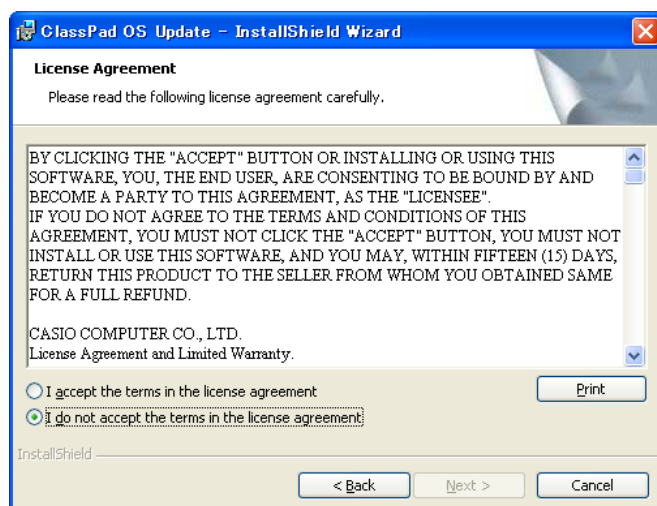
ClassPad OS Update - InstallShield Wizard

License Agreement

Please read the following license agreement carefully.

BY CLICKING THE "ACCEPT" BUTTON OR INSTALLING OR USING THIS SOFTWARE, YOU, THE END USER, ARE CONSENTING TO BE BOUND BY AND BECOME A PARTY TO THIS AGREEMENT, AS THE "LICENSEE".
IF YOU DO NOT AGREE TO THE TERMS AND CONDITIONS OF THIS AGREEMENT, YOU MUST NOT CLICK THE "ACCEPT" BUTTON, YOU MUST NOT INSTALL OR USE THIS SOFTWARE, AND YOU MAY, WITHIN FIFTEEN (15) DAYS, RETURN THIS PRODUCT TO THE SELLER FROM WHOM YOU OBTAINED SAME FOR A FULL REFUND.

CASIO COMPUTER CO., LTD.
License Agreement and Limited Warranty.

I accept the terms in the license agreement

Print

I do not accept the terms in the license agreement

InstallShield

< Back

Next >

Cancel